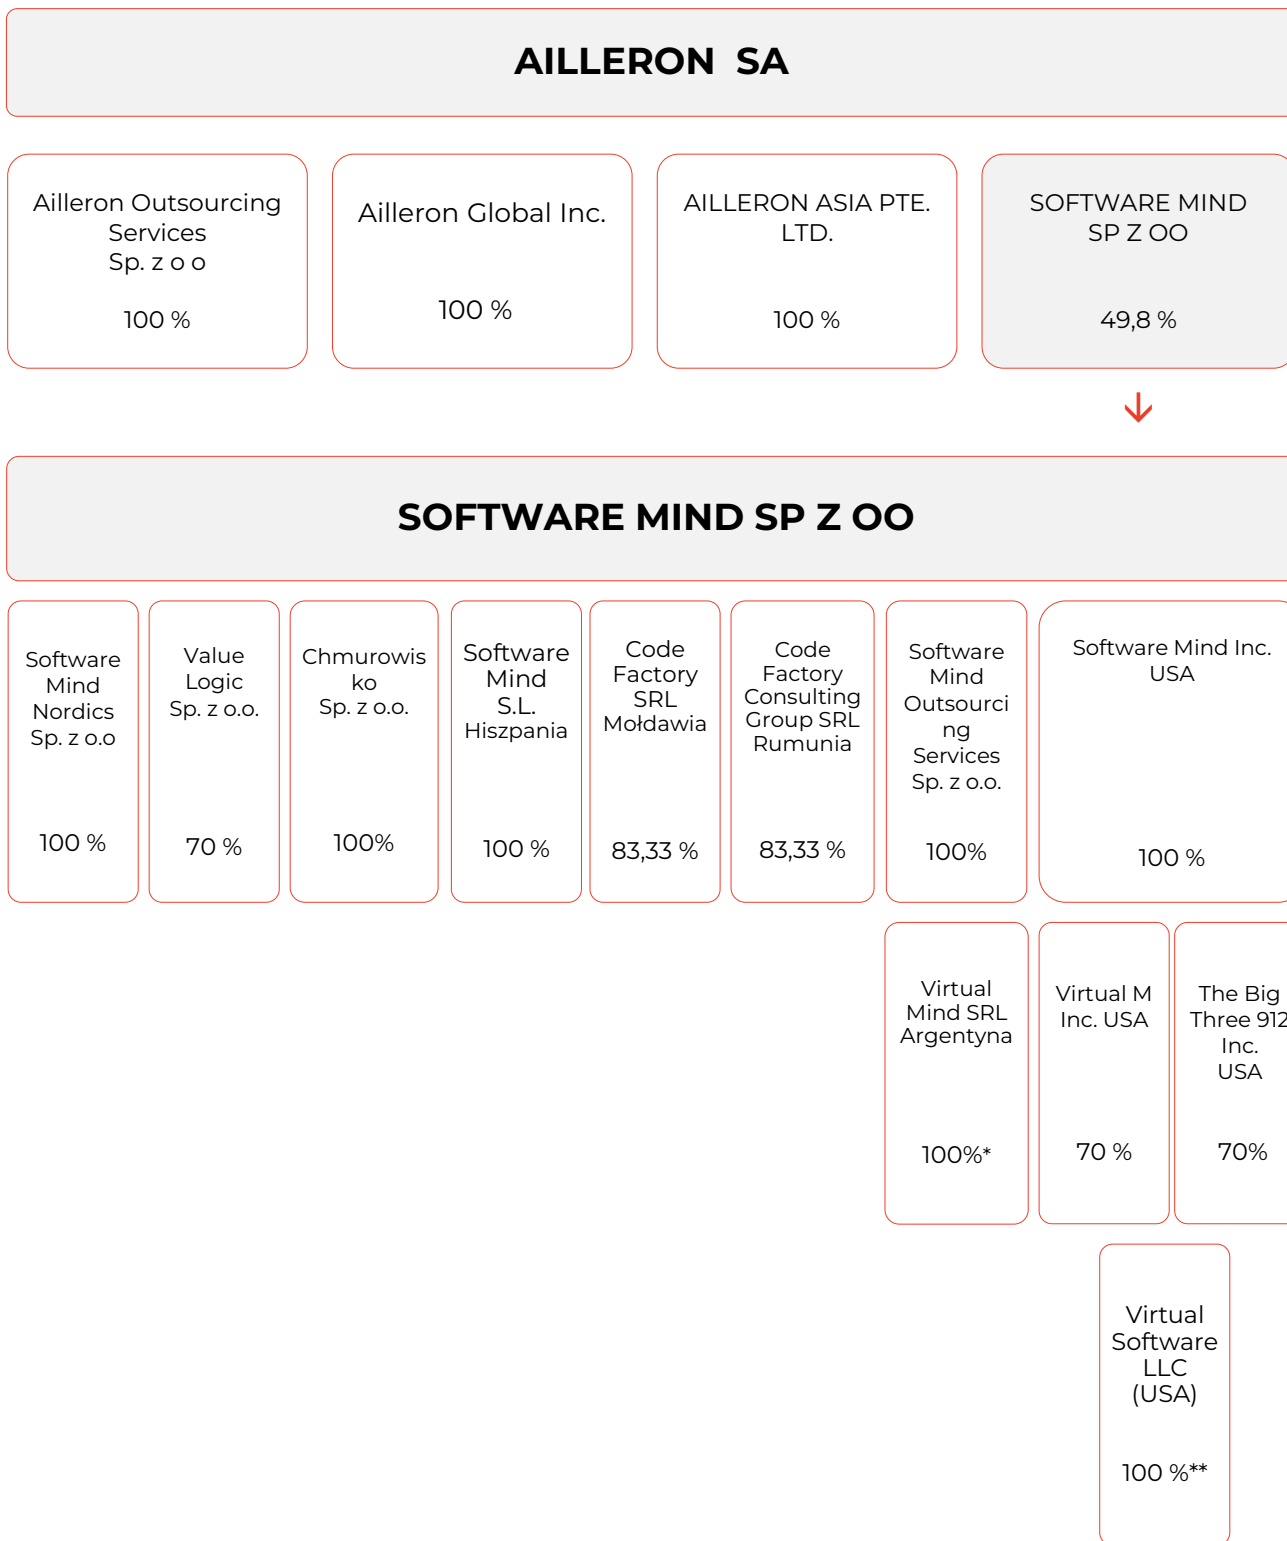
AILLERON SA

Ailleron Outsourcing Services Sp. z o o

100 %

Ailleron Global Inc.

100 %

AILLERON ASIA PTE. LTD.

100 %

SOFTWARE MIND SP Z OO

49,8 %

SOFTWARE MIND SP Z OO

Software Mind Nordics Sp. z o.o

100 %

Value Logic Sp. z o.o.

70 %

Chmurowisko Sp. z o.o.

100%

Software Mind S.L. Hiszpania

100 %

Code Factory SRL Mołdawia

83,33 %

Code Factory Consulting Group SRL Rumunia

83,33 %

Software Mind Outsourcing Services Sp. z o.o.

100%

Software Mind Inc. USA

100 %

Virtual Mind SRL Argentyna

100%*

Virtual M Inc. USA

70 %

The Big Three 912 Inc. USA

70%

Virtual Software LLC (USA)

100 %**